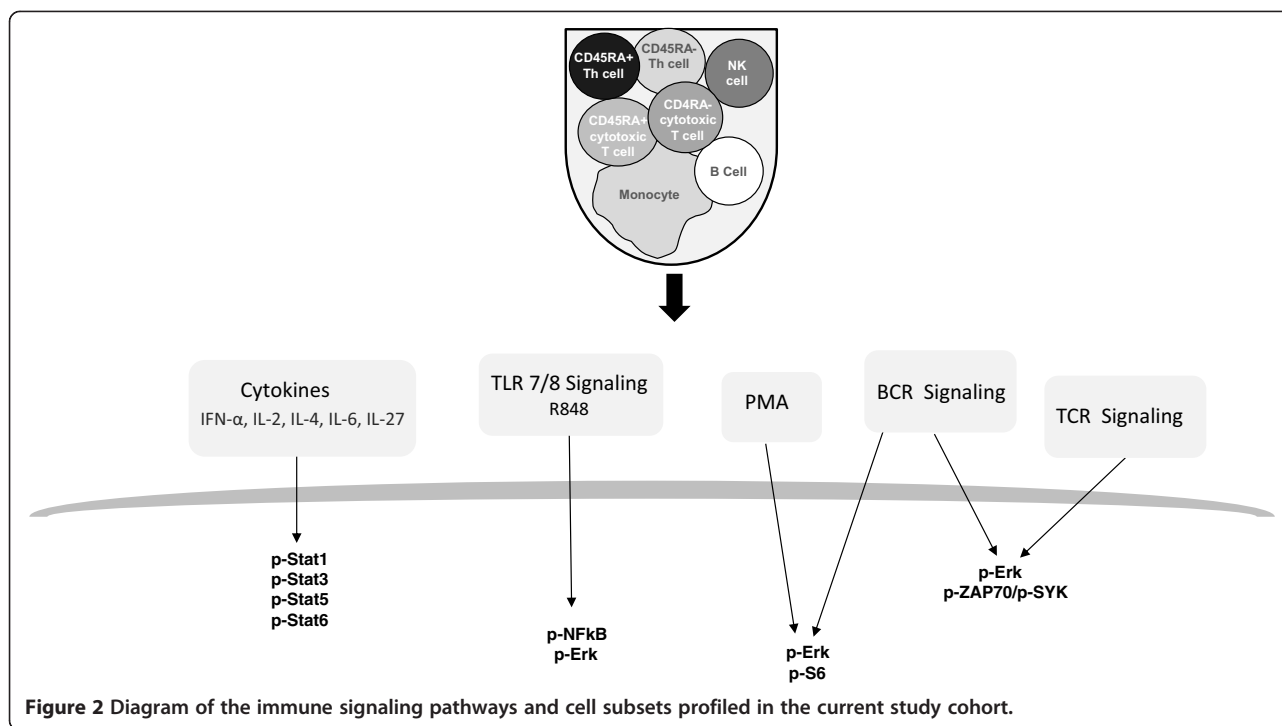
CD45RA+ Th cell

CD45RA- Th cell

NK cell

CD45RA+ cytotoxic T cell

CD4RA- cytotoxic T cell

B Cell

Monocyte

Cytokines
IFN-α, IL-2, IL-4, IL-6, IL-27

TLR 7/8 Signaling
R848

PMA

BCR Signaling

TCR Signaling

p-Stat1
p-Stat3
p-Stat5
p-Stat6

p-NFkB
p-Erk

p-Erk
p-S6

p-Erk
p-ZAP70/p-SYK

**Figure 2** Diagram of the immune signaling pathways and cell subsets profiled in the current study cohort.